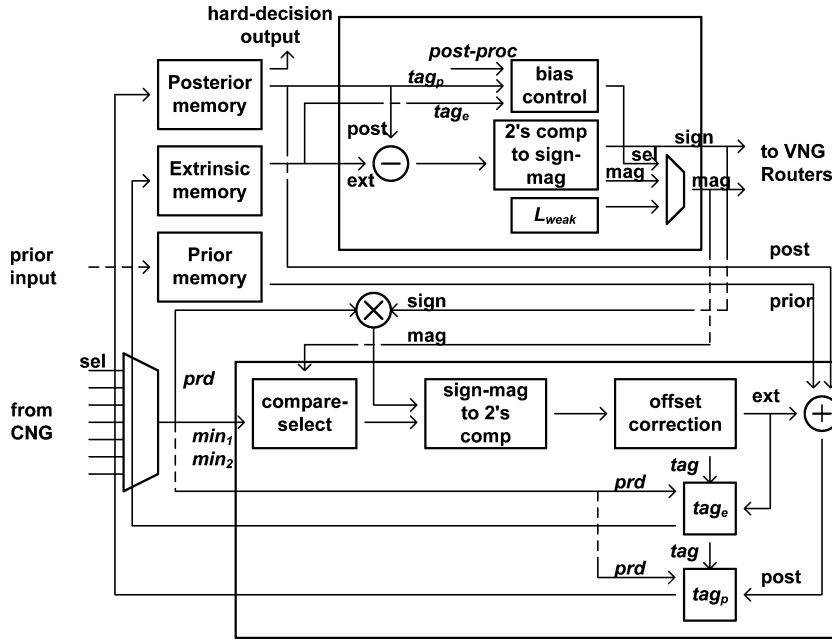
hard-decision output

post-proc

$tag_p$

bias control

$tag_e$

Posterior memory

post

Extrinsic memory

ext

2's comp to sign-mag

sel

sign

mag

mag

to VNG Routers

$L_{weak}$

prior input

Prior memory

post

prior

sign

mag

sel

prd

from CNG

compare-select

sign-mag to 2's comp

offset correction

ext

$min_1$

$min_2$

tag

prd

$tag_e$

tag

prd

post

$tag_p$